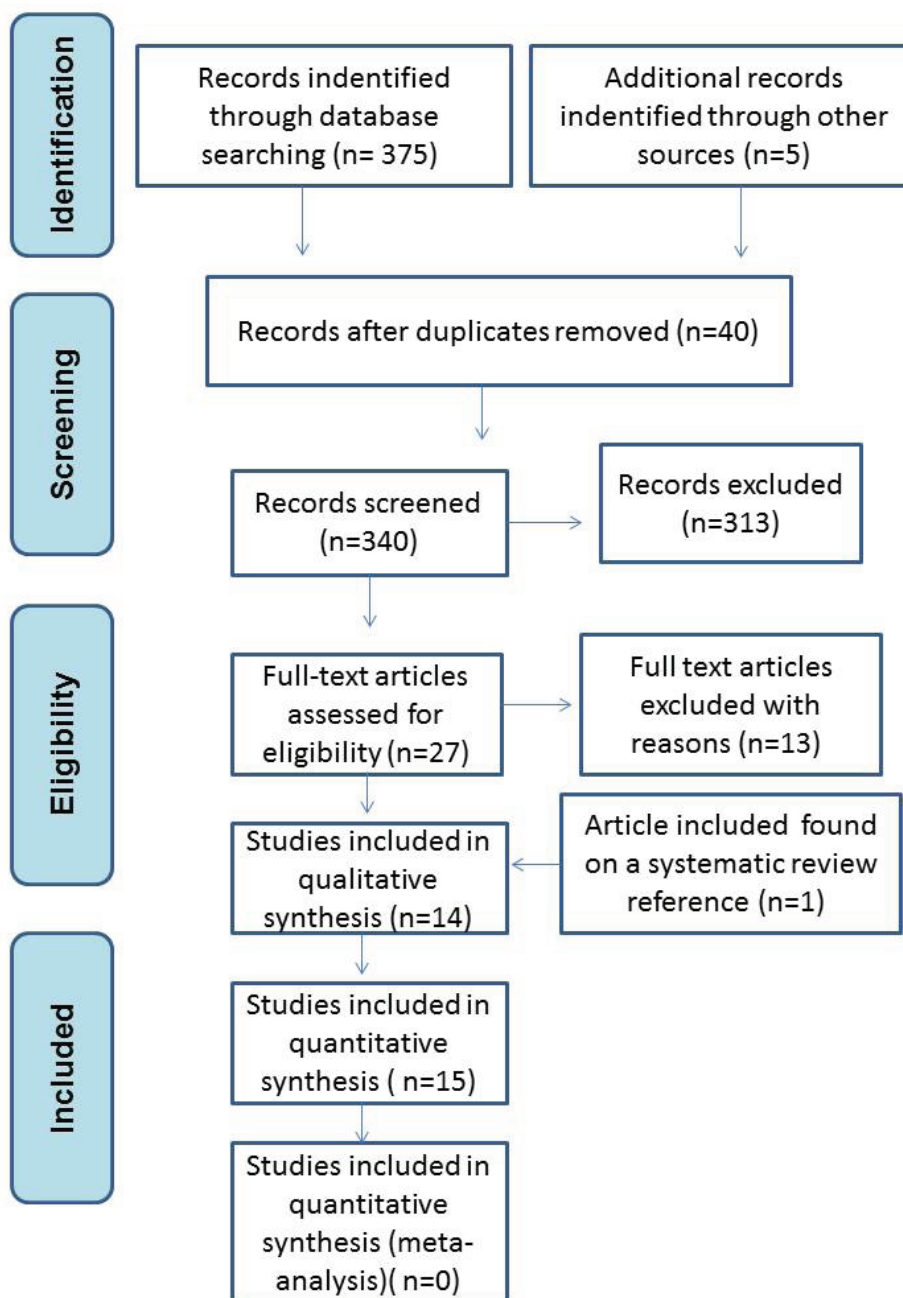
Identification

Records indentified through database searching (n= 375)

Additional records indentified through other sources (n=5)

Screening

Records after duplicates removed (n=40)

Records screened (n=340)

Records excluded (n=313)

Eligibility

Full-text articles assessed for eligibility (n=27)

Full text articles excluded with reasons (n=13)

Studies included in qualitative synthesis (n=14)

Article included found on a systematic review reference (n=1)

Included

Studies included in quantitative synthesis ( n=15)

Studies included in quantitative synthesis (meta-analysis)( n=0)